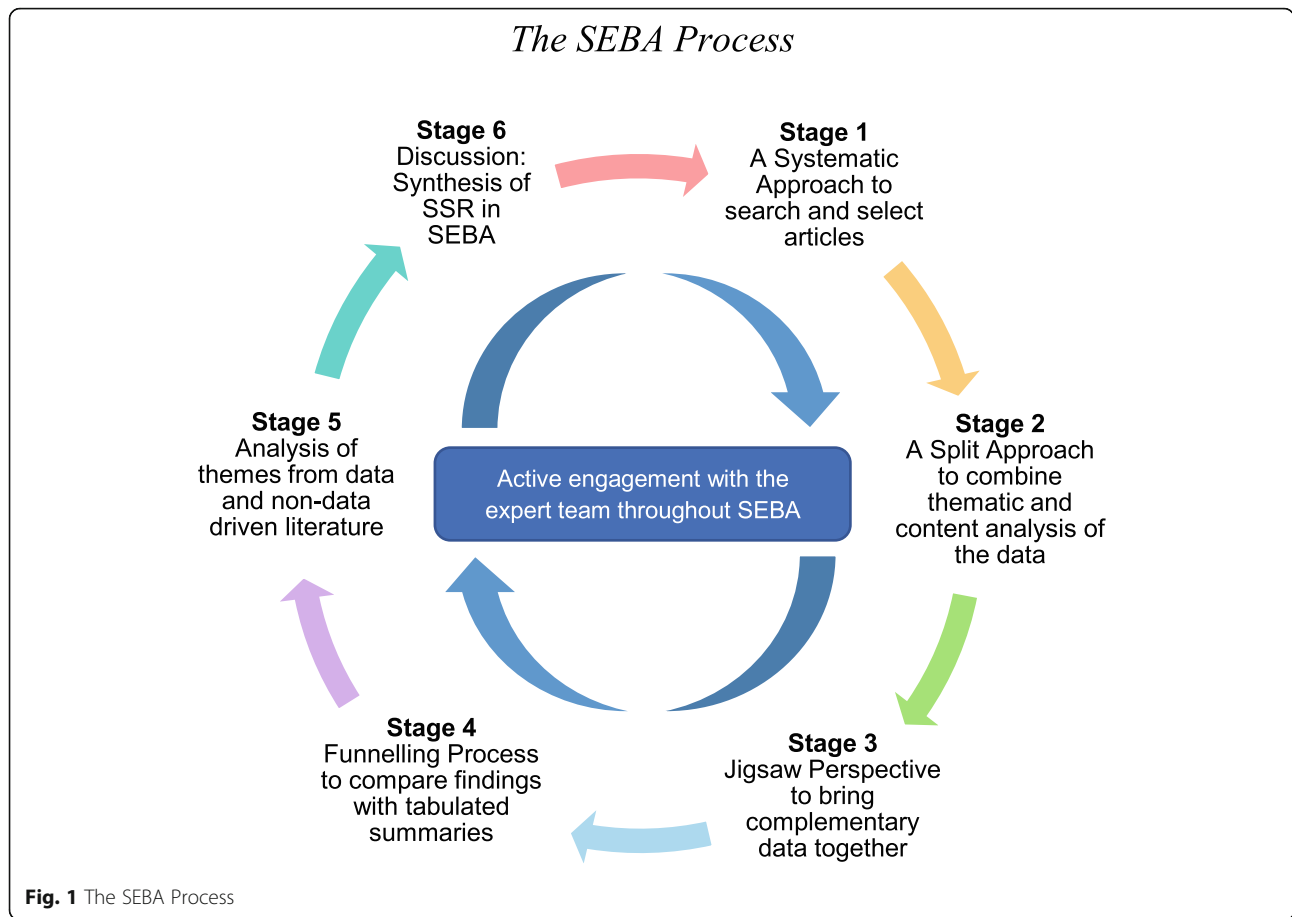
The SEBA Process

Stage 6
Discussion: Synthesis of SSR in SEBA

Stage 1
A Systematic Approach to search and select articles

Stage 2
A Split Approach to combine thematic and content analysis of the data

Stage 3
Jigsaw Perspective to bring complementary data together

Stage 4
Funnelling Process to compare findings with tabulated summaries

Stage 5
Analysis of themes from data and non-data driven literature

Active engagement with the expert team throughout SEBA

Fig. 1 The SEBA Process